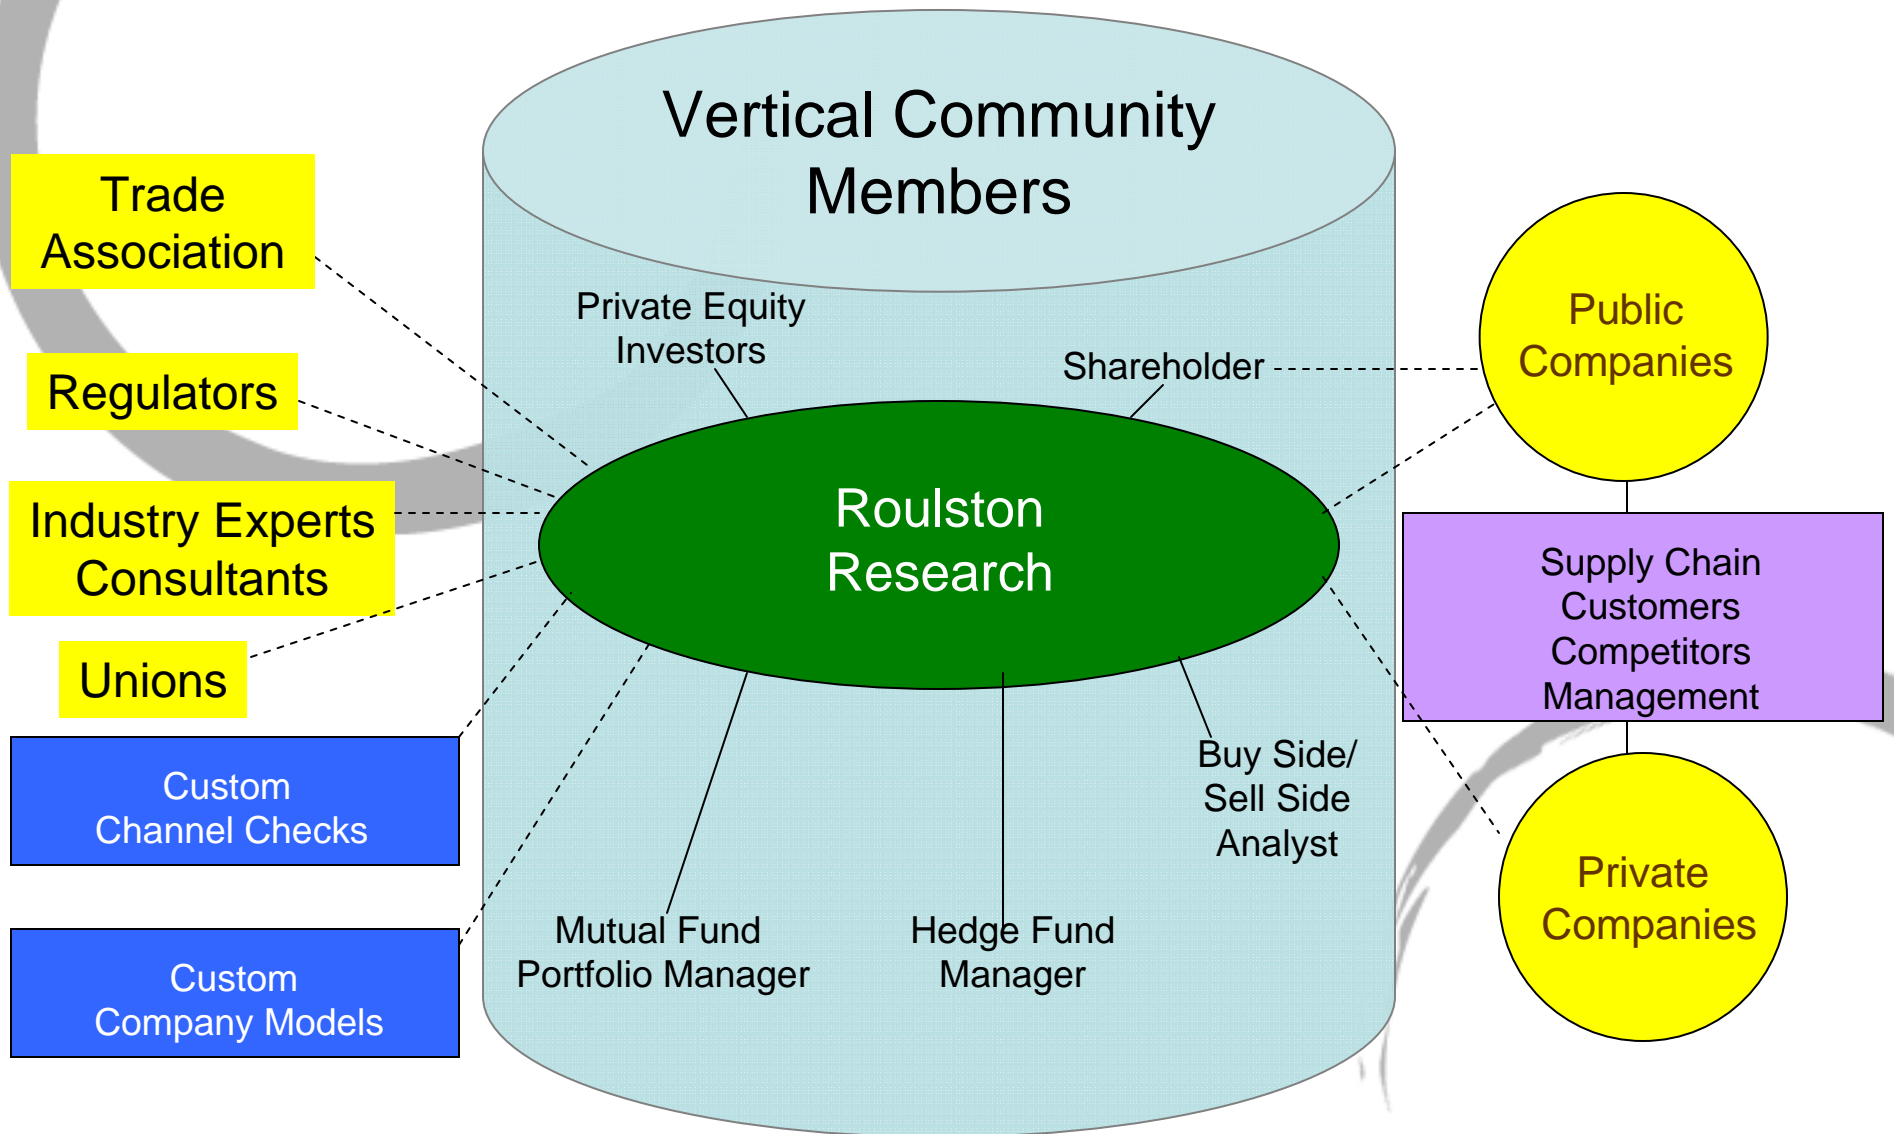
Vertical Community Members

Trade Association

Regulators

Industry Experts Consultants

Unions

Custom Channel Checks

Custom Company Models

Private Equity Investors

Shareholder

Roulston Research

Buy Side/ Sell Side Analyst

Mutual Fund Portfolio Manager

Hedge Fund Manager

Public Companies

Supply Chain Customers Competitors Management

Private Companies